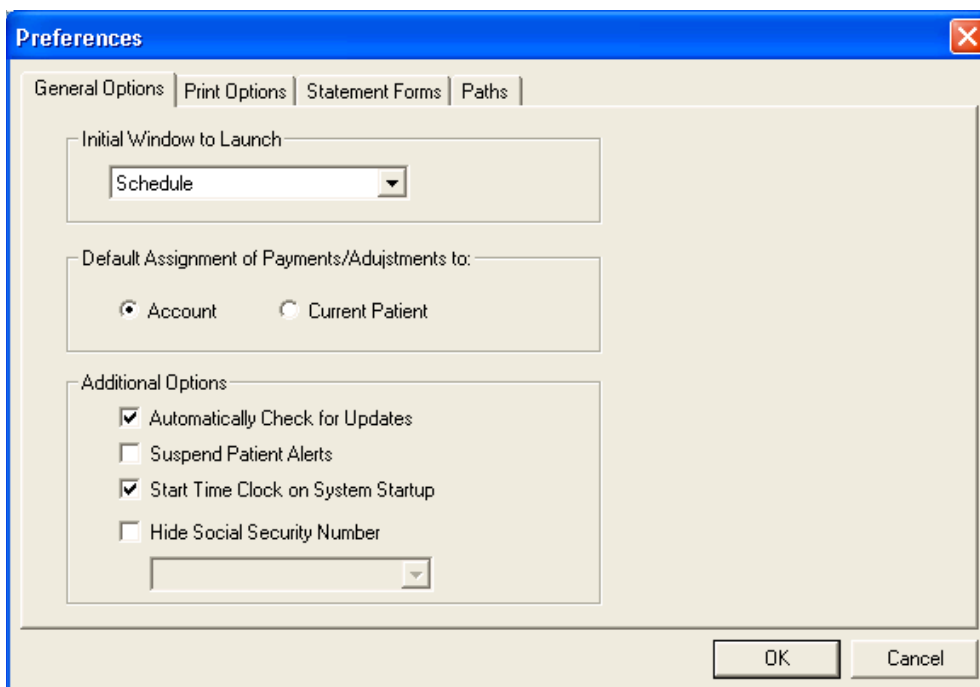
Preferences

General Options | Print Options | Statement Forms | Paths

Initial Window to Launch

Schedule

Default Assignment of Payments/Adujstments to:

Account Current Patient

Additional Options

Automatically Check for Updates

Suspend Patient Alerts

Start Time Clock on System Startup

Hide Social Security Number

OK Cancel